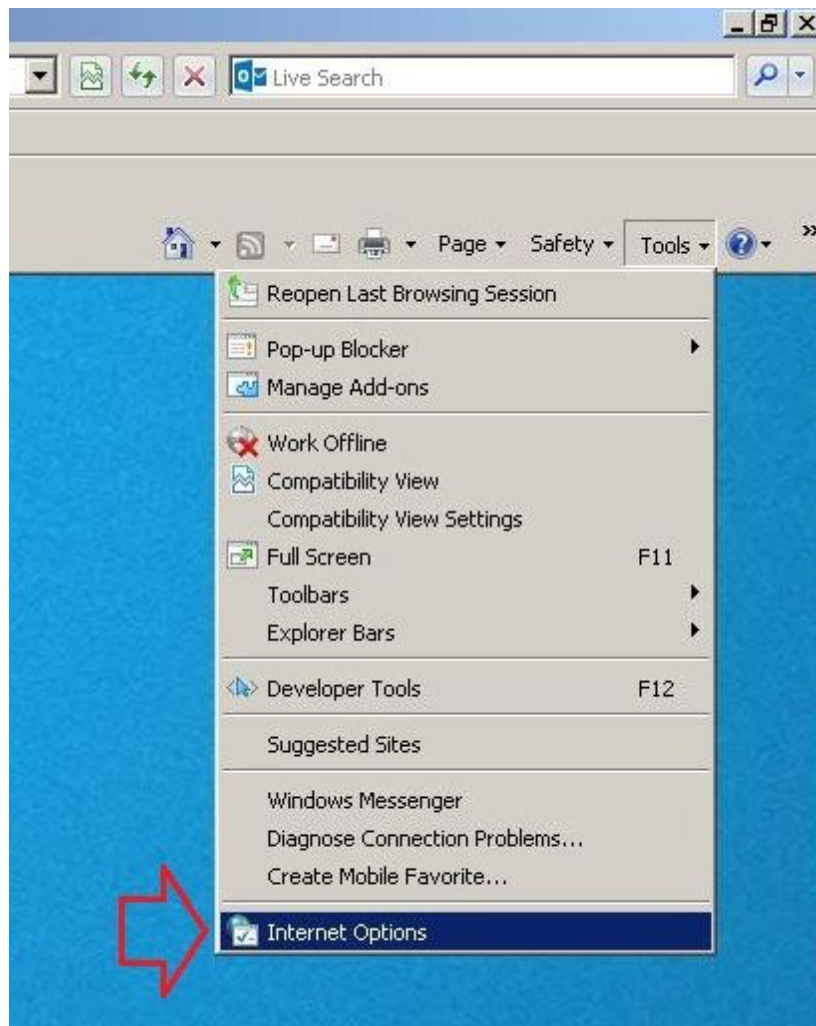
Live Search

Page ▾ Safety ▾ Tools ▾

Reopen Last Browsing Session

Pop-up Blocker
Manage Add-ons

Work Offline
Compatibility View
Compatibility View Settings
Full Screen F11
Toolbars
Explorer Bars

Developer Tools F12

Suggested Sites

Windows Messenger
Diagnose Connection Problems...
Create Mobile Favorite...

Internet Options